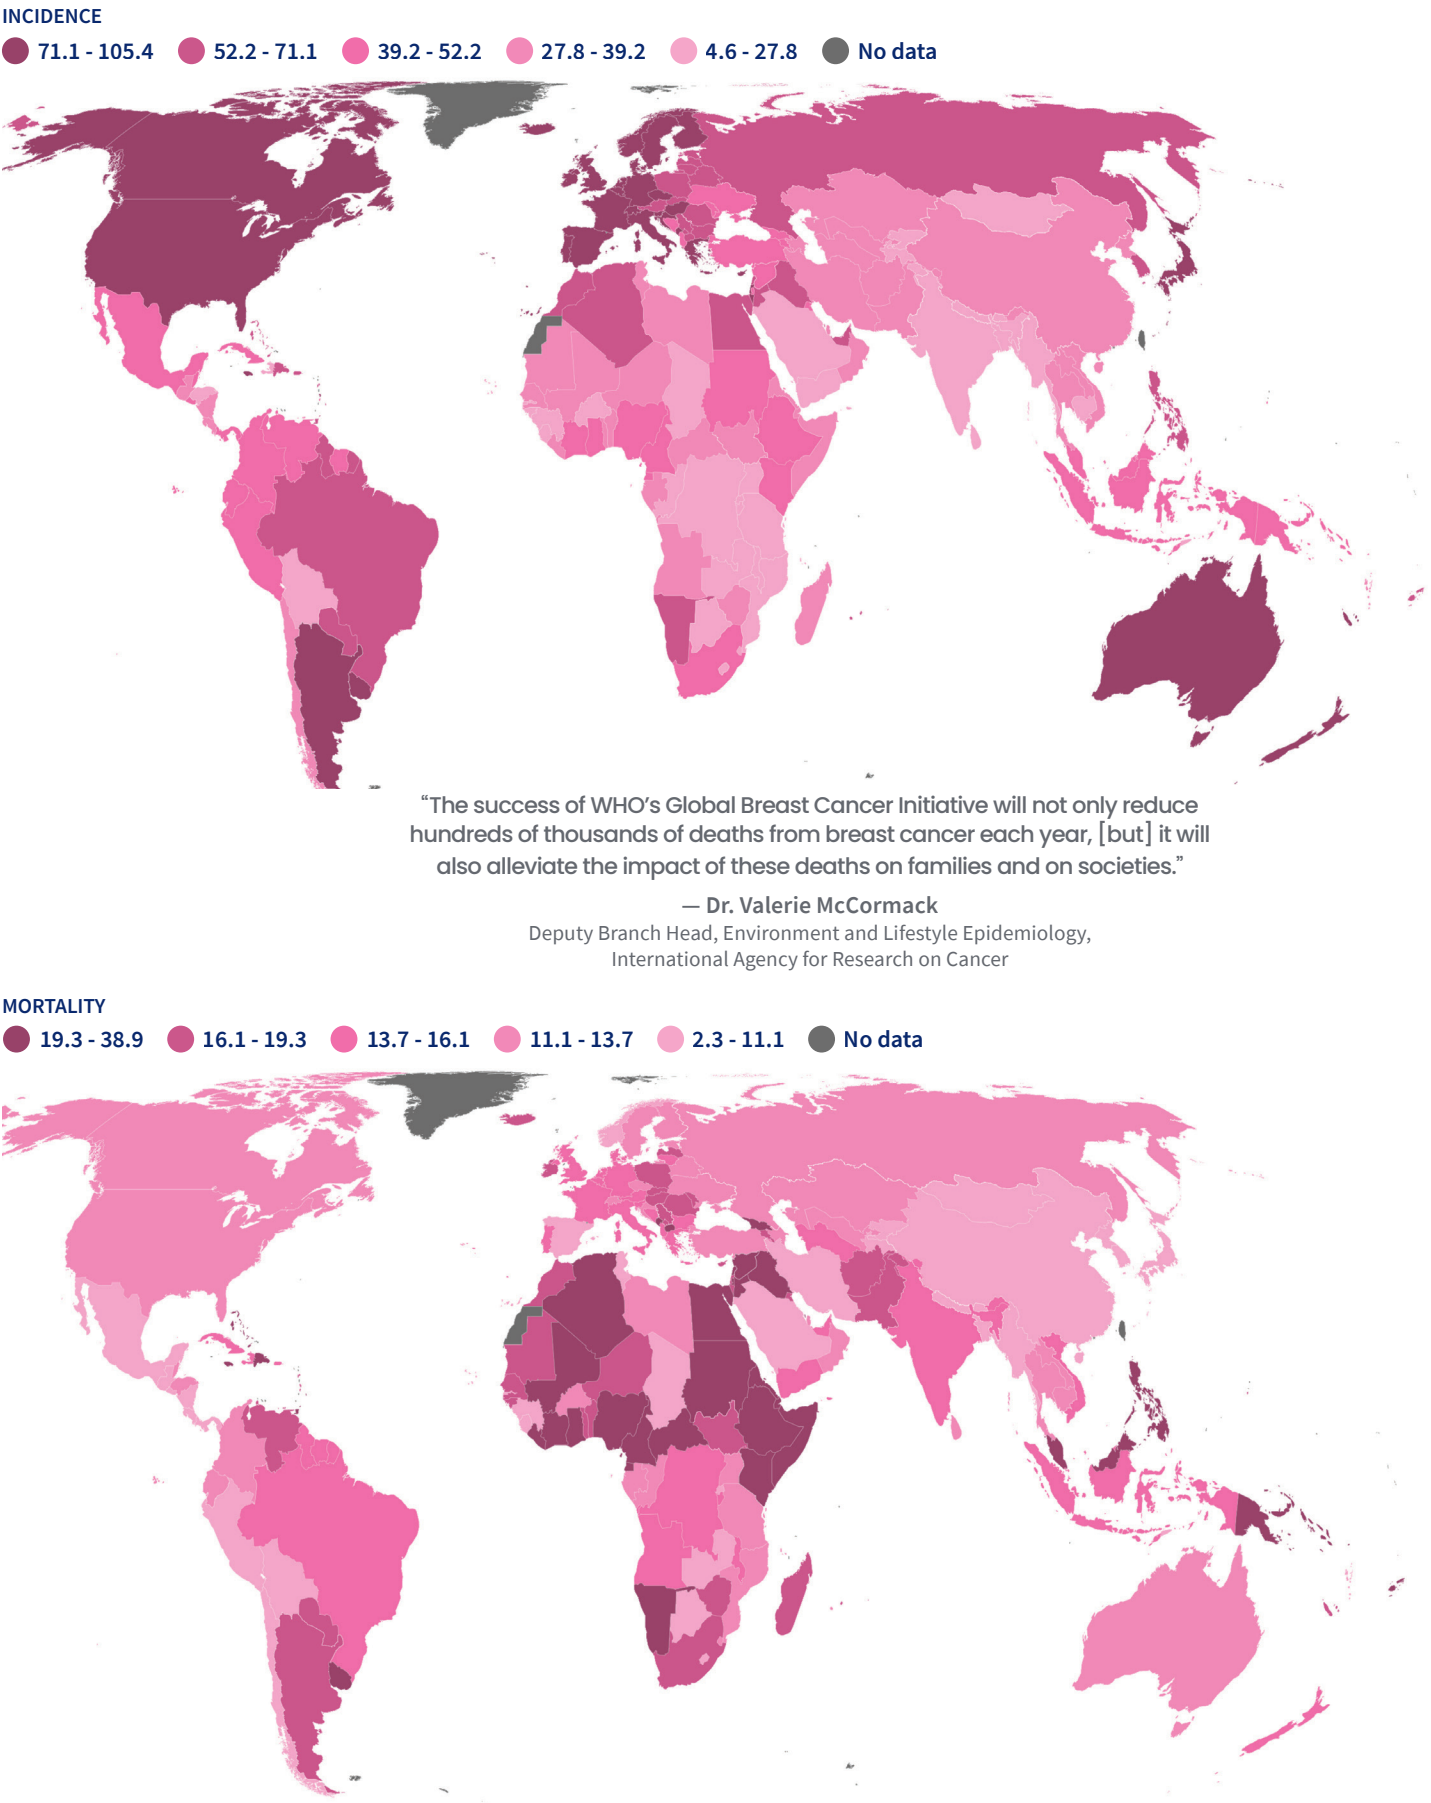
INCIDENCE

71.1 - 105.4 52.2 - 71.1 39.2 - 52.2 27.8 - 39.2 4.6 - 27.8 No data

“The success of WHO’s Global Breast Cancer Initiative will not only reduce hundreds of thousands of deaths from breast cancer each year, [but] it will also alleviate the impact of these deaths on families and on societies.”

— Dr. Valerie McCormack
Deputy Branch Head, Environment and Lifestyle Epidemiology, International Agency for Research on Cancer

MORTALITY

19.3 - 38.9 16.1 - 19.3 13.7 - 16.1 11.1 - 13.7 2.3 - 11.1 No data